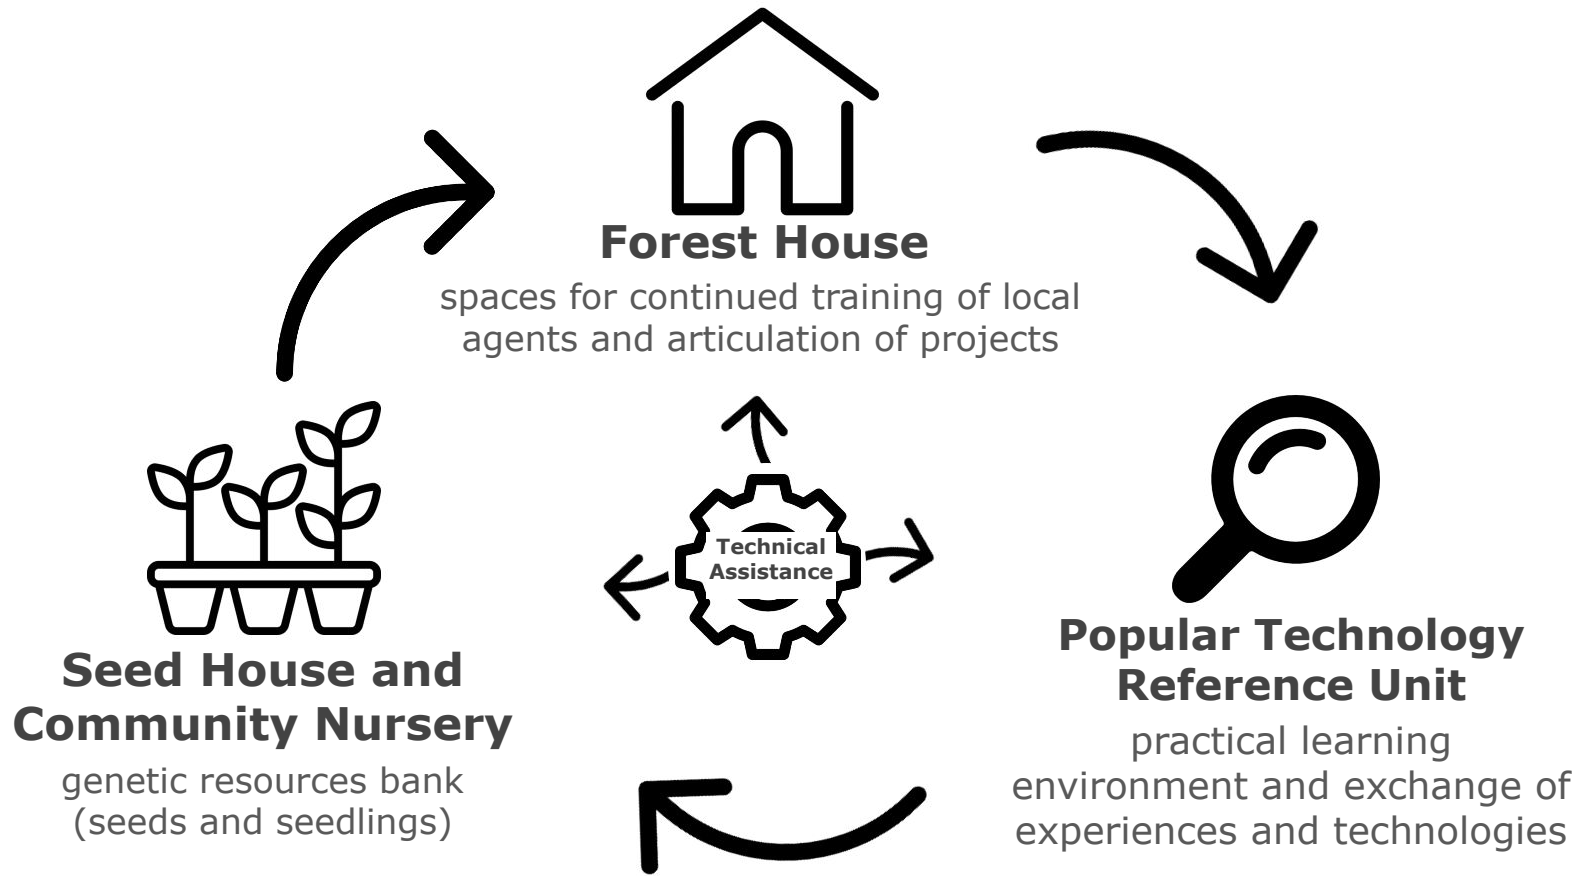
Forest House
spaces for continued training of local agents and articulation of projects

Technical Assistance

Popular Technology Reference Unit
practical learning environment and exchange of experiences and technologies

Seed House and Community Nursery
genetic resources bank (seeds and seedlings)